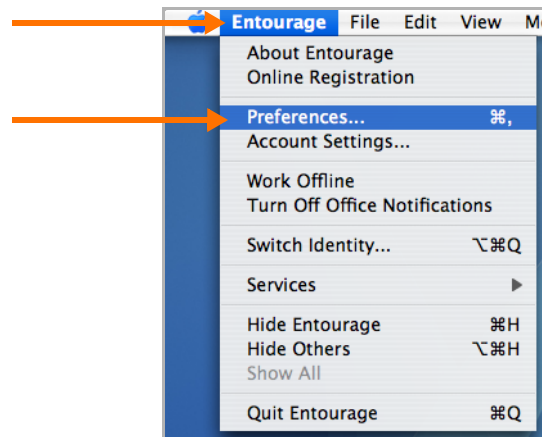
Entourage File Edit View M

About Entourage
Online Registration

Preferences... ⌘,
Account Settings...

Work Offline
Turn Off Office Notifications

Switch Identity... ⌥⌘Q

Services ▶

Hide Entourage ⌘H
Hide Others ⌥⌘H
Show All

Quit Entourage ⌘Q